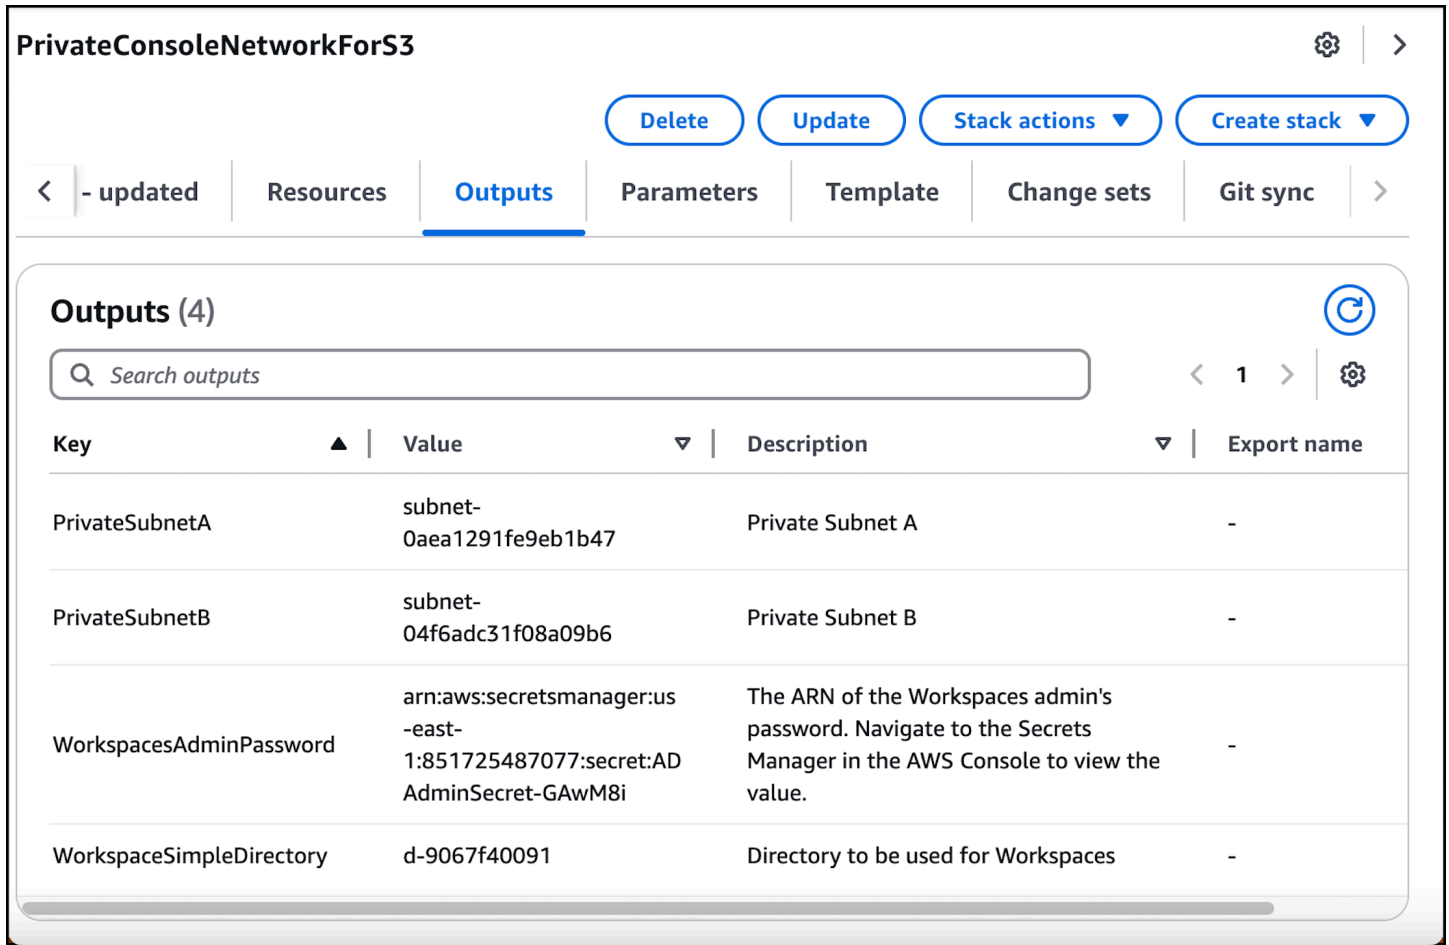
PrivateConsoleNetworkForS3

Delete Update Stack actions ▼ Create stack ▼

- updated | Resources | Outputs | Parameters | Template | Change sets | Git sync

Outputs (4)

Search outputs

1

| Key | Value | Description | Export name |
|---|---|---|---|
| PrivateSubnetA | subnet-0aea1291fe9eb1b47 | Private Subnet A | - |
| PrivateSubnetB | subnet-04f6adc31f08a09b6 | Private Subnet B | - |
| WorkspacesAdminPassword | arn:aws:secretsmanager:us-east-1:851725487077:secret:ADAdminSecret-GAwM8i | The ARN of the Workspaces admin's password. Navigate to the Secrets Manager in the AWS Console to view the value. | - |
| WorkspaceSimpleDirectory | d-9067f40091 | Directory to be used for Workspaces | - |